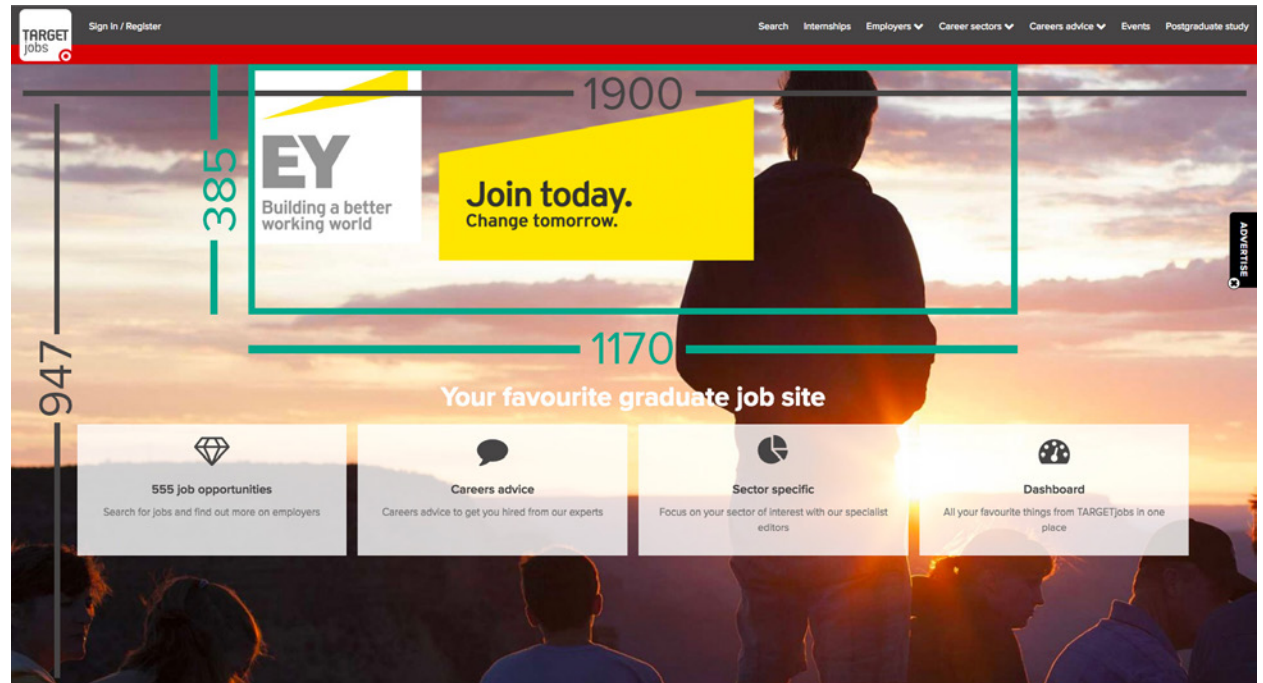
TARGET jobs

Sign in / Register

Search Internships Employers Career sectors Careers advice Events Postgraduate study

1900

385

EY
Building a better working world

Join today.
Change tomorrow.

ADVERTISE

1170

947

Your favourite graduate job site

555 job opportunities
Search for jobs and find out more on employers

Careers advice
Careers advice to get you hired from our experts

Sector specific
Focus on your sector of interest with our specialist editors

Dashboard
All your favourite things from TARGETjobs in one place